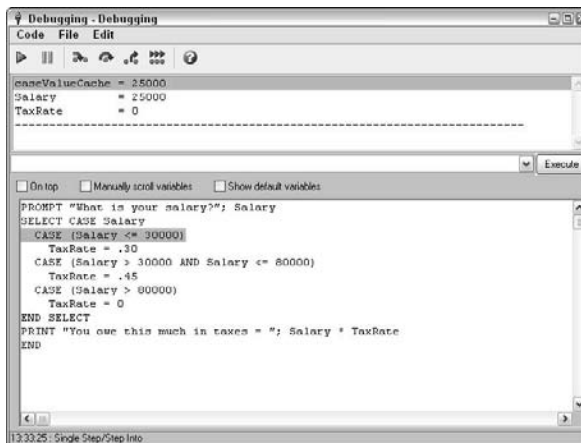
Debugging - Debugging

Code File Edit

caseValueCache = 25000
Salary = 25000
TaxRate = 0
------------------------------------------------------------

Execute

On top Manually scroll variables Show default variables

PROMPT "What is your salary?"; Salary
SELECT CASE Salary
CASE (Salary <= 30000)
TaxRate = .30
CASE (Salary > 30000 AND Salary <= 80000)
TaxRate = .45
CASE (Salary > 80000)
TaxRate = 0
END SELECT
PRINT "You owe this much in taxes = "; Salary * TaxRate
END

13:33:25 : Single Step/Step Into